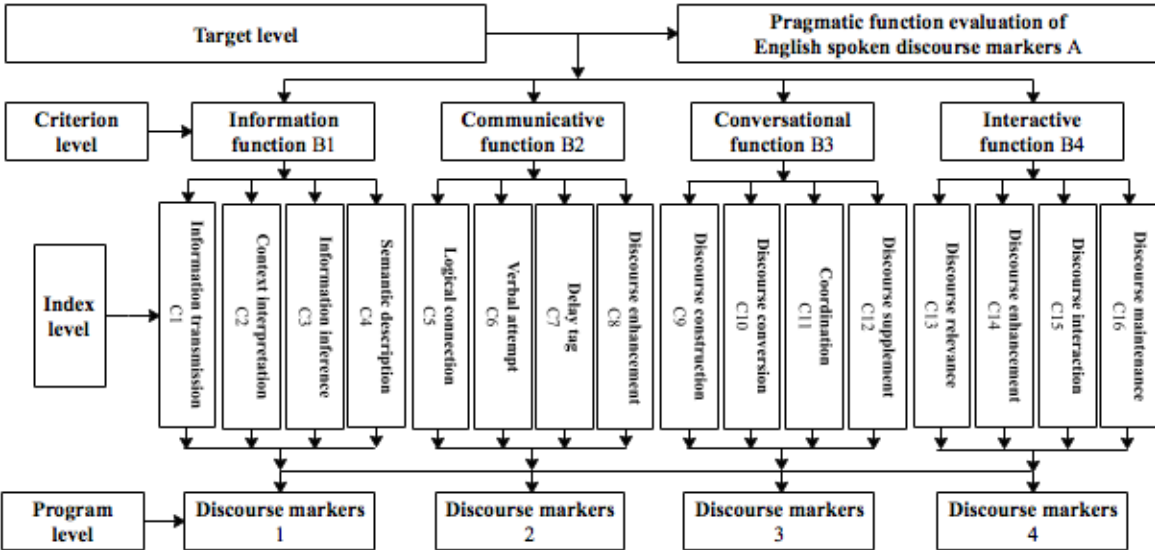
Target level

Pragmatic function evaluation of English spoken discourse markers A

Criterion level

Information function B1

Communicative function B2

Conversational function B3

Interactive function B4

Index level

Information transmission C1

Context interpretation C2

Information inference C3

Semantic description C4

Logical connection C5

Verbal attempt C6

Delay tag C7

Discourse enhancement C8

Discourse construction C9

Discourse conversion C10

Coordination C11

Discourse supplement C12

Discourse relevance C13

Discourse enhancement C14

Discourse interaction C15

Discourse maintenance C16

Program level

Discourse markers 1

Discourse markers 2

Discourse markers 3

Discourse markers 4